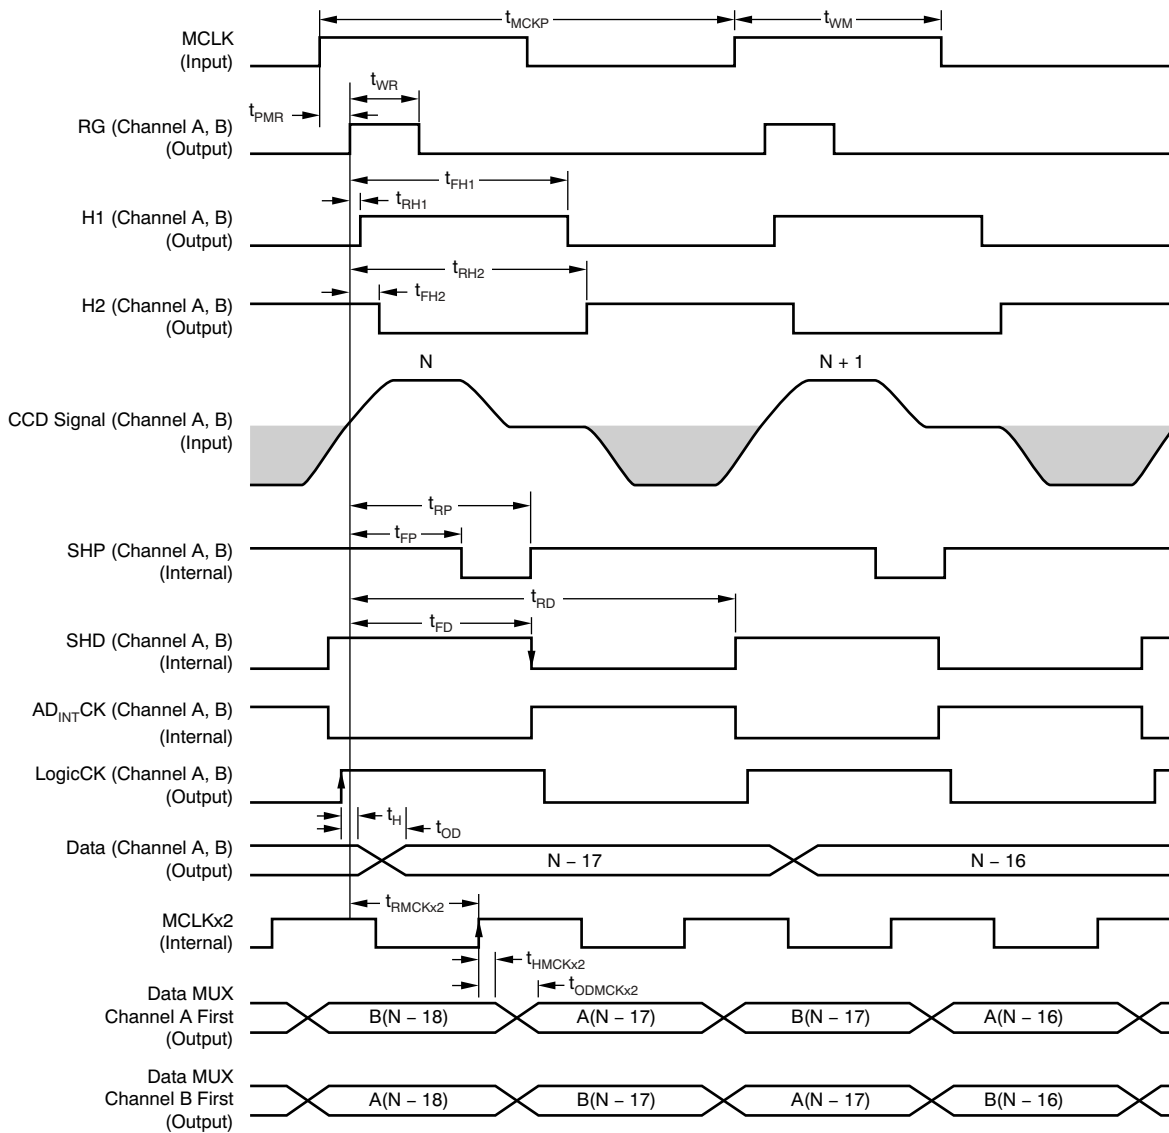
$t_{MCKP}$
$t_{WM}$
MCLK
(Input)
$t_{WR}$
$t_{PMR}$
RG (Channel A, B)
(Output)
$t_{FH1}$
$t_{RH1}$
H1 (Channel A, B)
(Output)
$t_{RH2}$
$t_{FH2}$
H2 (Channel A, B)
(Output)
N
N + 1
CCD Signal (Channel A, B)
(Input)
$t_{RP}$
$t_{FP}$
SHP (Channel A, B)
(Internal)
$t_{RD}$
$t_{FD}$
SHD (Channel A, B)
(Internal)
$AD_{INT}CK$ (Channel A, B)
(Internal)
LogicCK (Channel A, B)
(Output)
$t_{H}$
$t_{OD}$
Data (Channel A, B)
(Output)
N – 17
N – 16
$t_{RMCKx2}$
MCLKx2
(Internal)
$t_{HMCKx2}$
$t_{ODMCKx2}$
Data MUX
Channel A First
(Output)
B(N – 18)
A(N – 17)
B(N – 17)
A(N – 16)
Data MUX
Channel B First
(Output)
A(N – 18)
B(N – 17)
A(N – 17)
B(N – 16)